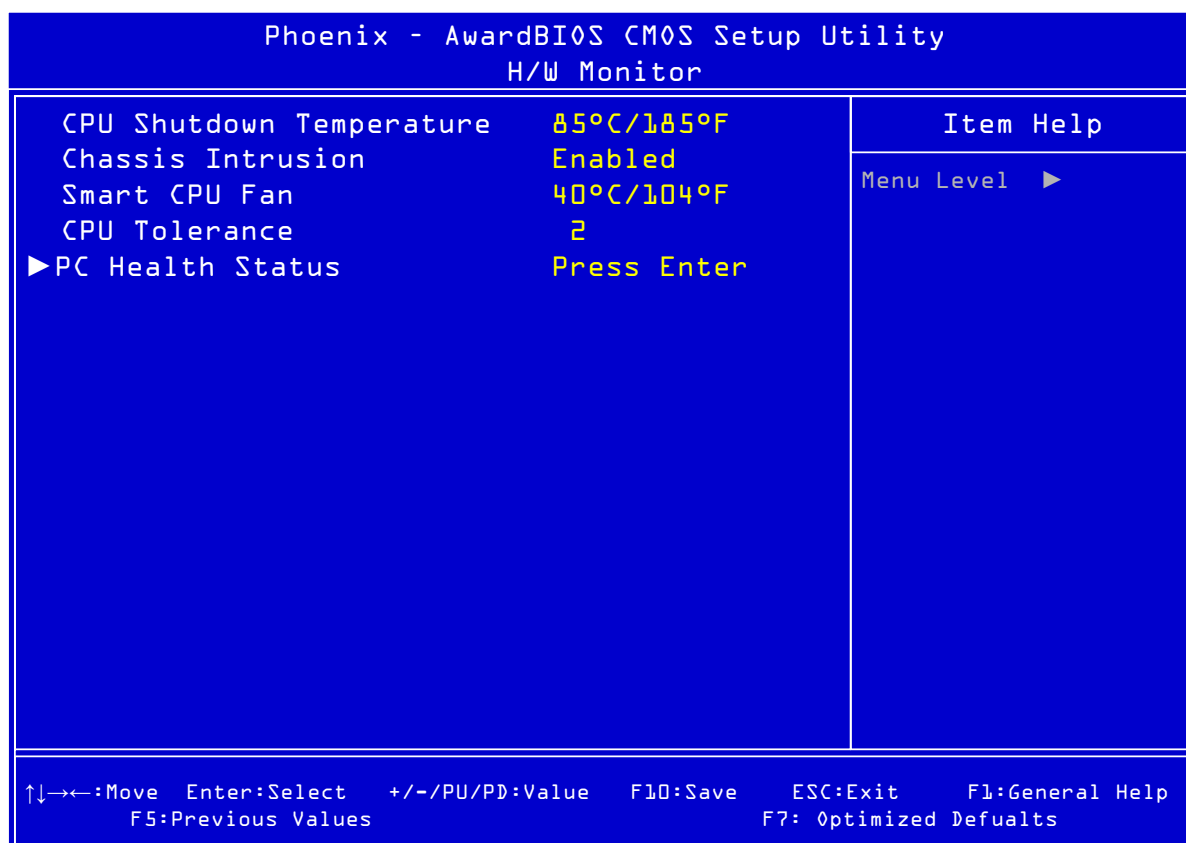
Phoenix - AwardBIOS CMOS Setup Utility
H/W Monitor

| | | |
|---|---|---|
| CPU Shutdown Temperature | 85°C/185°F | Item Help |
| Chassis Intrusion | Enabled | Menu Level ▶ |
| Smart CPU Fan | 40°C/104°F | |
| CPU Tolerance | 2 | |
| ▶PC Health Status | Press Enter | |

↑↓→←:Move Enter:Select +/-/PU/PD:Value F10:Save ESC:Exit F1:General Help
F5:Previous Values F7: Optimized Defualts